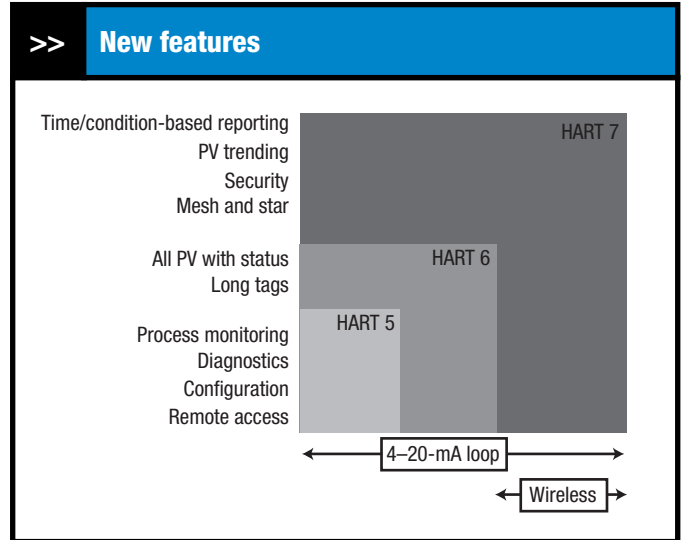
>> New features

Time/condition-based reporting
PV trending
Security
Mesh and star

All PV with status
Long tags

Process monitoring
Diagnostics
Configuration
Remote access

HART 7
HART 6
HART 5

4–20-mA loop
Wireless